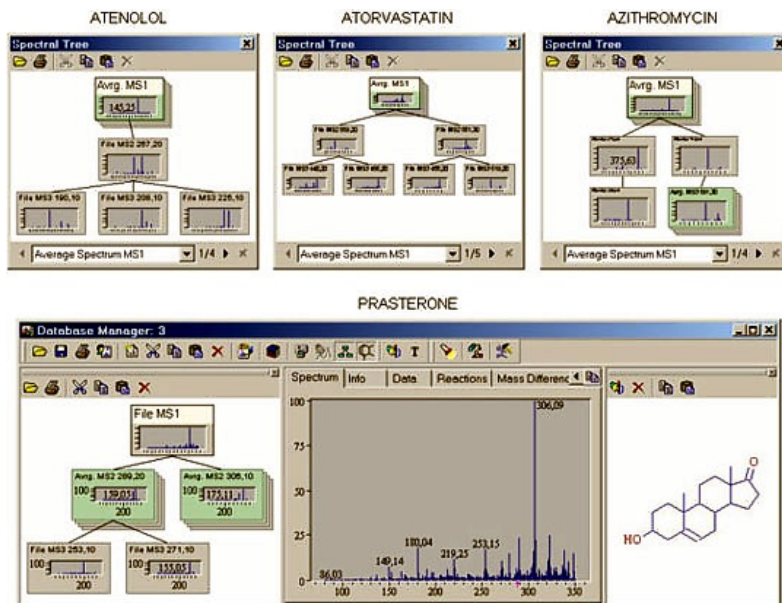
ATENOLOL

Spectral Tree

Avrg. MS1

145,25

File MS2 267,20

File MS3 190,10

File MS3 208,10

File MS3 225,10

Average Spectrum MS1

1/4

ATORVASTATIN

Spectral Tree

Avrg. MS1

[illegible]

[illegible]

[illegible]

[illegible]

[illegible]

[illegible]

Average Spectrum MS1

1/5

AZITHROMYCIN

Spectral Tree

Avrg. MS1

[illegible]

375,63

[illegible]

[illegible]

Avrg. MS2 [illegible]

Average Spectrum MS1

1/4

PRASTERONE

Database Manager: 3

File MS1

Avrg. MS2 289,20

100

159,05

200

Avrg. MS2 306,10

100

175,11

200

File MS3 253,10

100

200

File MS3 271,10

100

135,05

200

Spectrum | Info | Data | Reactions | Mass Differenc

100

75

50

25

0

306,09

180,04

149,14

219,25

253,15

86,03

100

150

200

250

300

350

HO

O